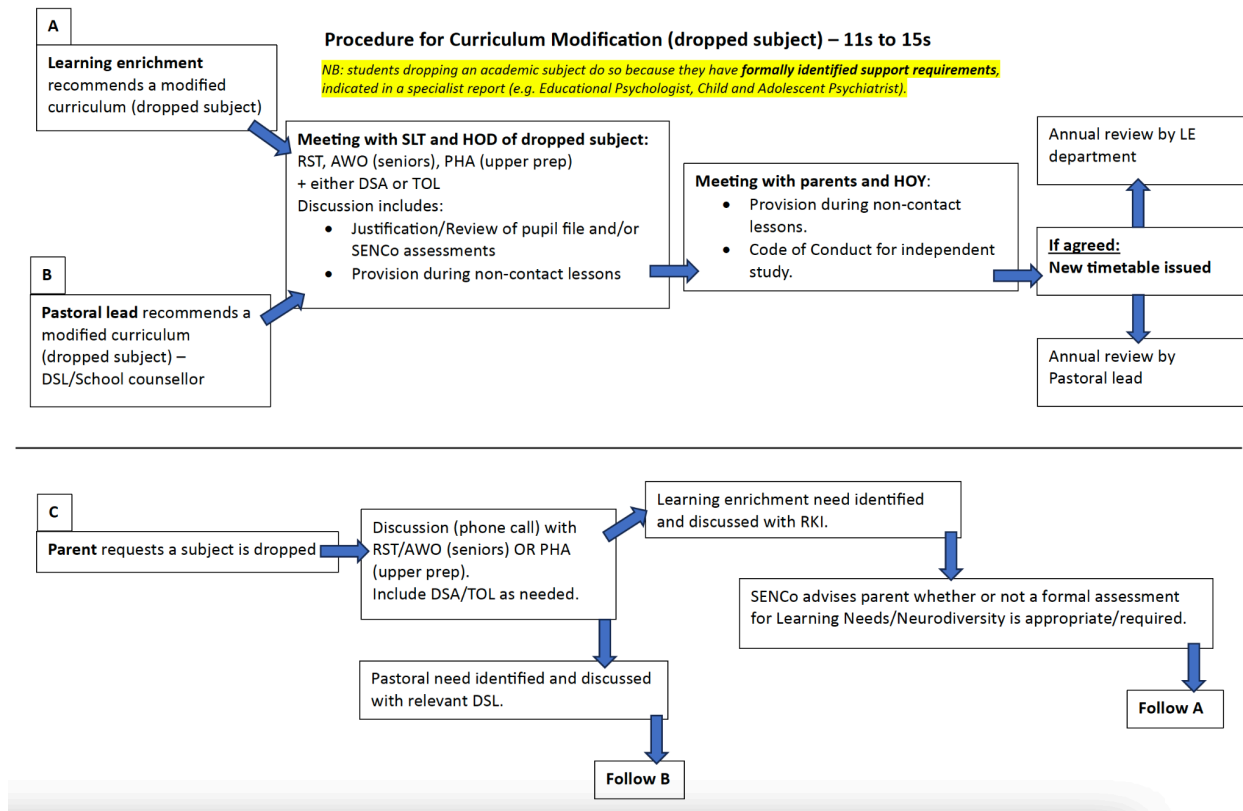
Procedure for Curriculum Modification (dropped subject) – 11s to 15s

NB: students dropping an academic subject do so because they have formally identified support requirements, indicated in a specialist report (e.g. Educational Psychologist, Child and Adolescent Psychiatrist).

A

Learning enrichment recommends a modified curriculum (dropped subject)

B

Pastoral lead recommends a modified curriculum (dropped subject) – DSL/School counsellor

Meeting with SLT and HOD of dropped subject:
RST, AWO (seniors), PHA (upper prep)
+ either DSA or TOL
Discussion includes:
• Justification/Review of pupil file and/or SENCo assessments
• Provision during non-contact lessons

Meeting with parents and HOY:
• Provision during non-contact lessons.
• Code of Conduct for independent study.

Annual review by LE department

If agreed:
New timetable issued

Annual review by Pastoral lead

C

Parent requests a subject is dropped

Discussion (phone call) with RST/AWO (seniors) OR PHA (upper prep).
Include DSA/TOL as needed.

Learning enrichment need identified and discussed with RKI.

SENCo advises parent whether or not a formal assessment for Learning Needs/Neurodiversity is appropriate/required.

Follow A

Pastoral need identified and discussed with relevant DSL.

Follow B